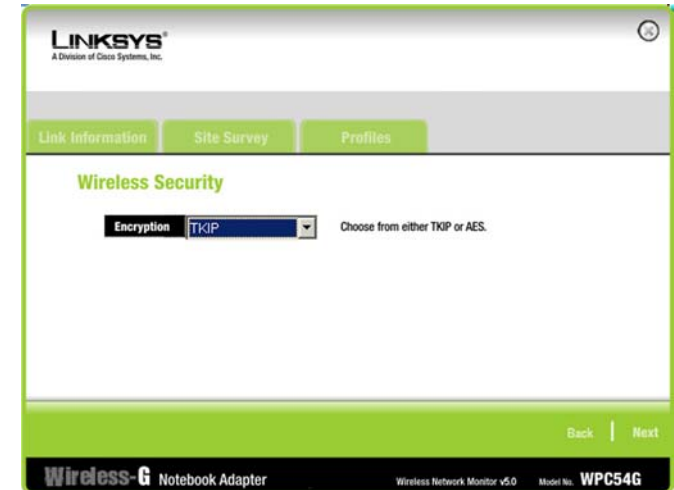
LINKSYS®
A Division of Cisco Systems, Inc.

Link Information
Site Survey
Profiles

Wireless Security

Encryption
TKIP
Choose from either TKIP or AES.

Back
Next

Wireless-G Notebook Adapter
Wireless Network Monitor v5.0
Model No. WPC54G